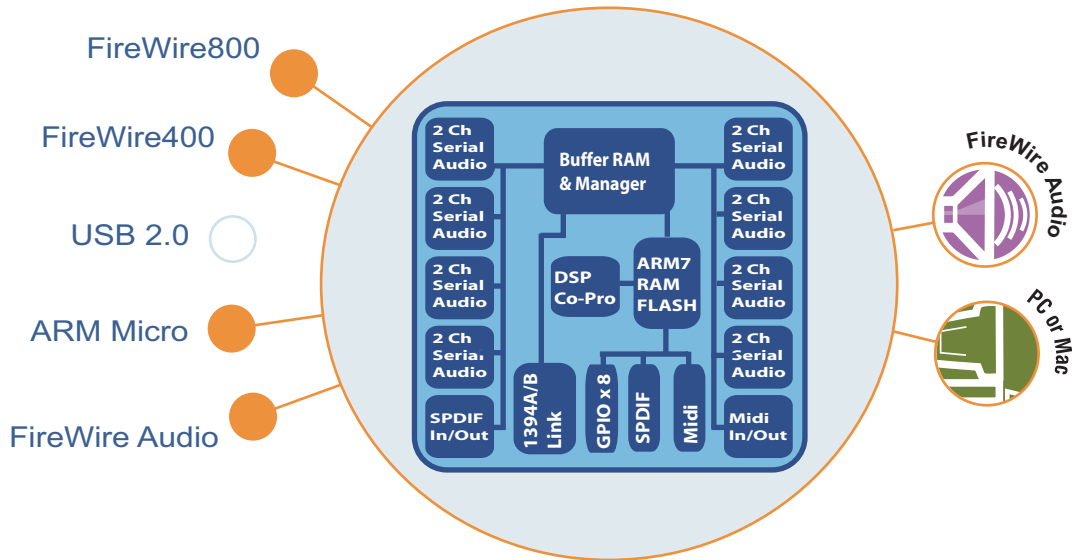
FireWire800

FireWire400

USB 2.0

ARM Micro

FireWire Audio

2 Ch Serial Audio

2 Ch Serial Audio

2 Ch Serial Audio

2 Ch Serial Audio

SPDIF In/Out

Buffer RAM & Manager

DSP Co-Pro

ARM7 RAM FLASH

1394A/B Link

GPIO x 8

SPDIF

Midi

2 Ch Serial Audio

2 Ch Serial Audio

2 Ch Serial Audio

2 Ch Serial Audio

Midi In/Out

FireWire Audio

PC or Mac